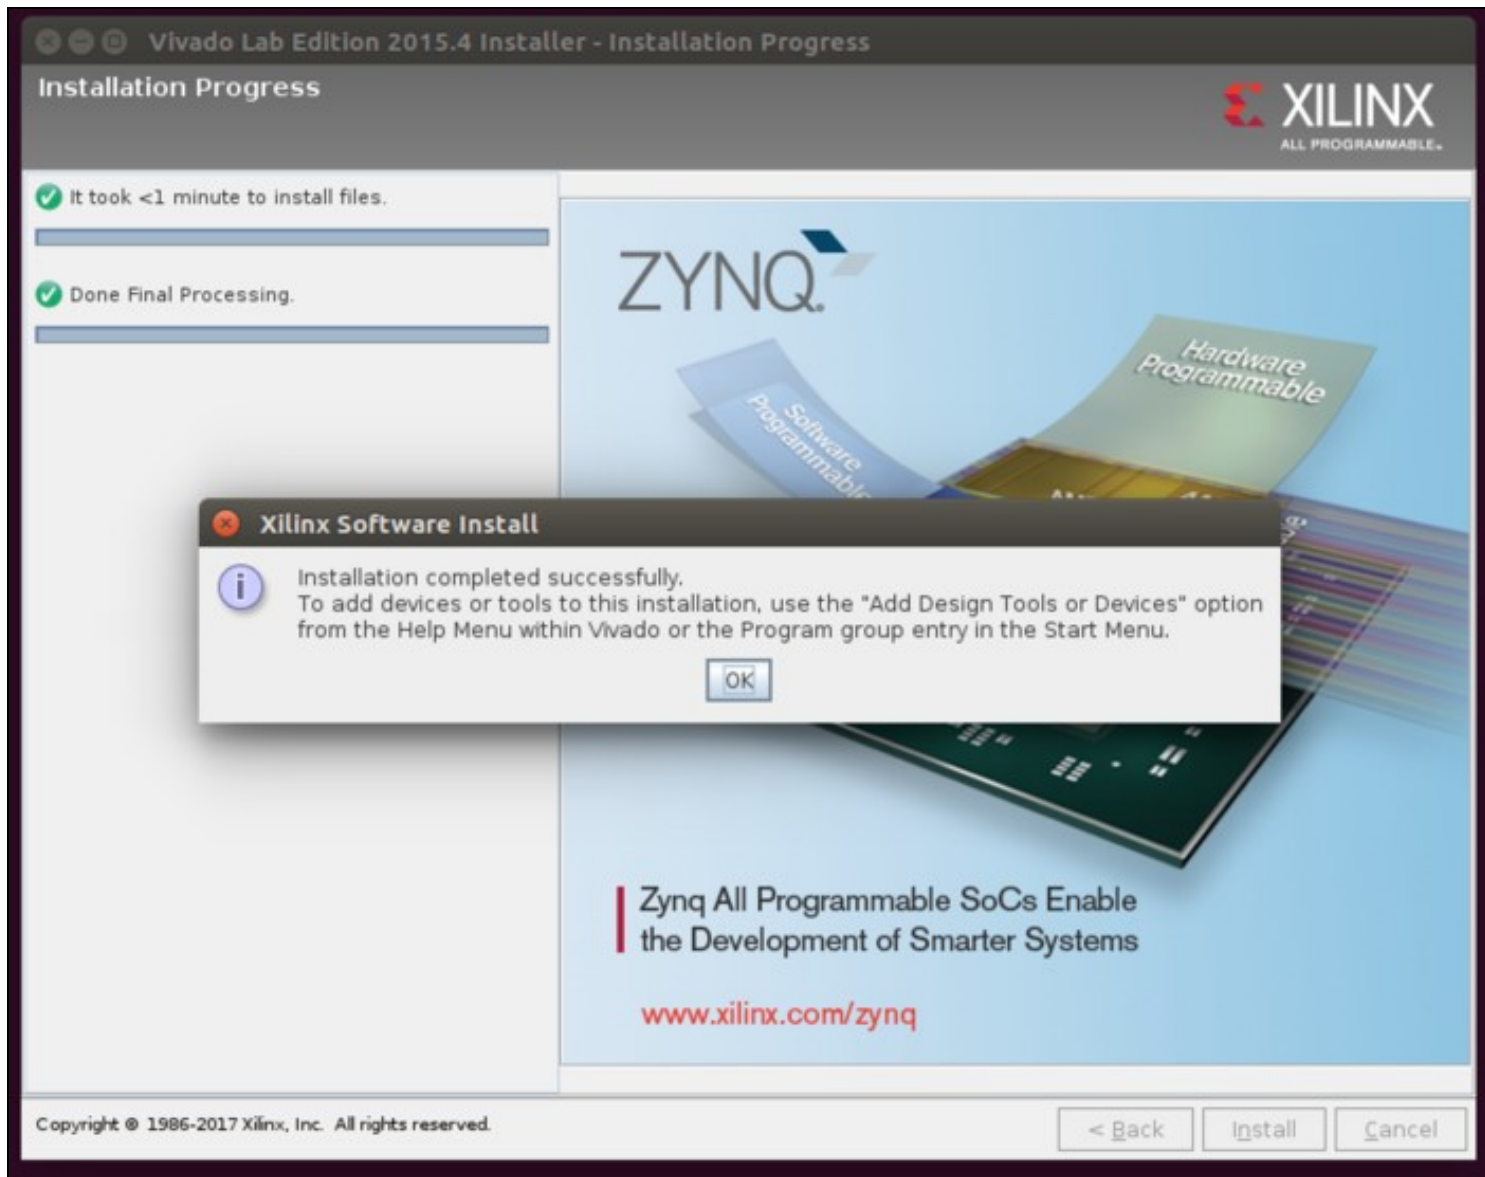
Vivado Lab Edition 2015.4 Installer - Installation Progress

Installation Progress

XILINX
ALL PROGRAMMABLE.

It took <1 minute to install files.

Done Final Processing.

ZYNQ

Hardware Programmable

Software Programmable

Xilinx Software Install

Installation completed successfully.
To add devices or tools to this installation, use the "Add Design Tools or Devices" option from the Help Menu within Vivado or the Program group entry in the Start Menu.

OK

Zynq All Programmable SoCs Enable the Development of Smarter Systems

www.xilinx.com/zynq

Copyright © 1986-2017 Xilinx, Inc. All rights reserved.

< Back

Install

Cancel